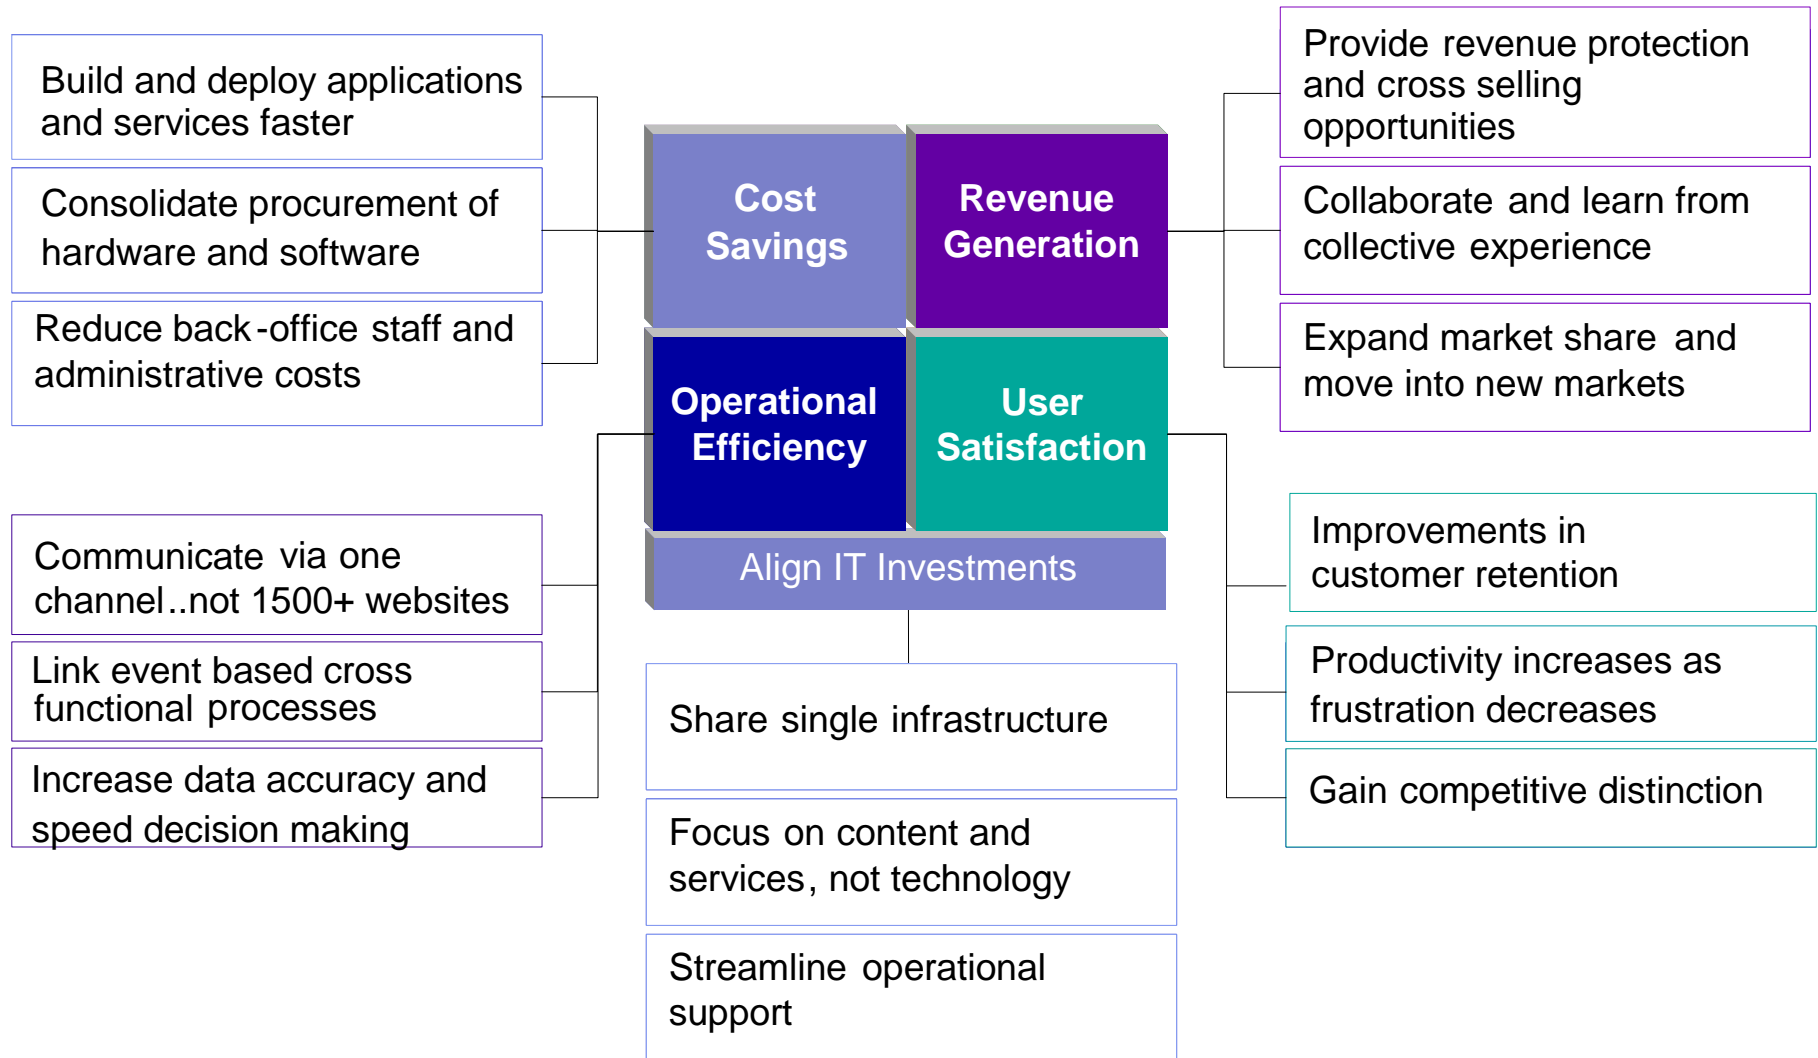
Build and deploy applications and services faster

Consolidate procurement of hardware and software

Reduce back-office staff and administrative costs

Cost Savings

Revenue Generation

Operational Efficiency

User Satisfaction

Align IT Investments

Provide revenue protection and cross selling opportunities

Collaborate and learn from collective experience

Expand market share and move into new markets

Communicate via one channel..not 1500+ websites

Link event based cross functional processes

Increase data accuracy and speed decision making

Share single infrastructure

Focus on content and services, not technology

Streamline operational support

Improvements in customer retention

Productivity increases as frustration decreases

Gain competitive distinction